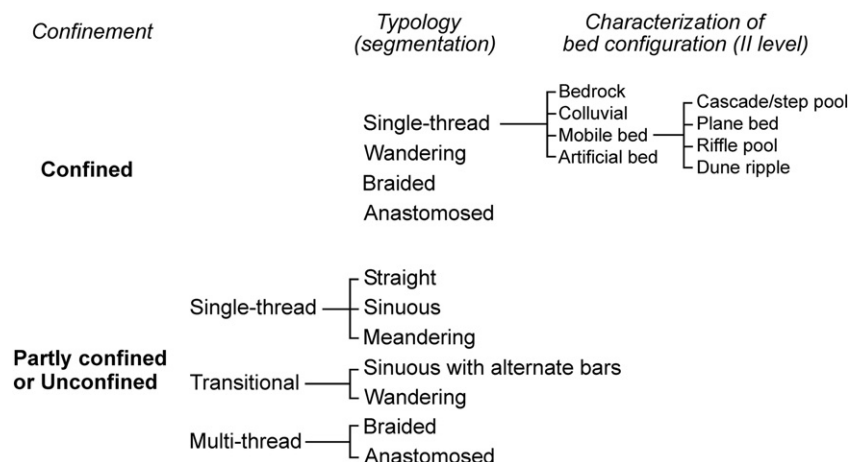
Confinement

Typology (segmentation)

Characterization of bed configuration (II level)

Confined

Single-thread
Wandering
Braided
Anastomosed

Bedrock
Colluvial
Mobile bed
Artificial bed

Cascade/step pool
Plane bed
Riffle pool
Dune ripple

Partly confined or Unconfined

Single-thread
Straight
Sinuous
Meandering

Transitional
Sinuous with alternate bars
Wandering

Multi-thread
Braided
Anastomosed